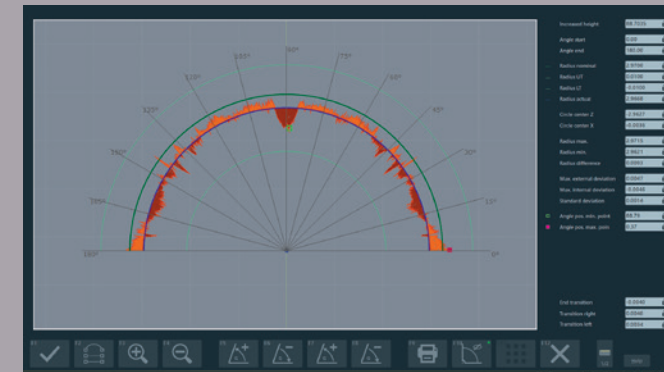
90°
105°
75°
120°
60°
135°
45°
150°
30°
165°
15°
180°
0°

Increased height 88.7035
Angle start 0.00
Angle end 180.00
Radius nominal 2.9700
Radius UT 0.0100
Radius LT -0.0100
Radius actual 2.9608
Circle center Z -2.9627
Circle center X -0.0188
Radius max. 2.9713
Radius min. 2.9621
Radius difference 0.0093
Max. external deviation 0.0047
Max. internal deviation -0.0046
Standard deviation 0.0014
Angle pos. min. point 88.75
Angle pos. max. point 0.37

End transition -0.0046
Transition right 0.0046
Transition left 0.0004